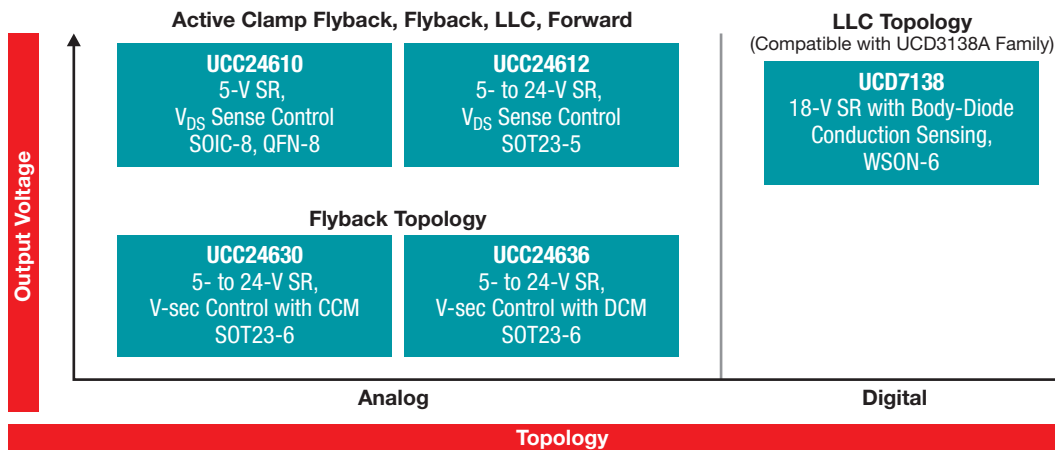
Output Voltage

Active Clamp Flyback, Flyback, LLC, Forward

UCC24610
5-V SR,
$V_{DS}$ Sense Control
SOIC-8, QFN-8

UCC24612
5- to 24-V SR,
$V_{DS}$ Sense Control
SOT23-5

Flyback Topology

UCC24630
5- to 24-V SR,
V-sec Control with CCM
SOT23-6

UCC24636
5- to 24-V SR,
V-sec Control with DCM
SOT23-6

LLC Topology
(Compatible with UCD3138A Family)

UCD7138
18-V SR with Body-Diode
Conduction Sensing,
WSON-6

Analog

Digital

Topology